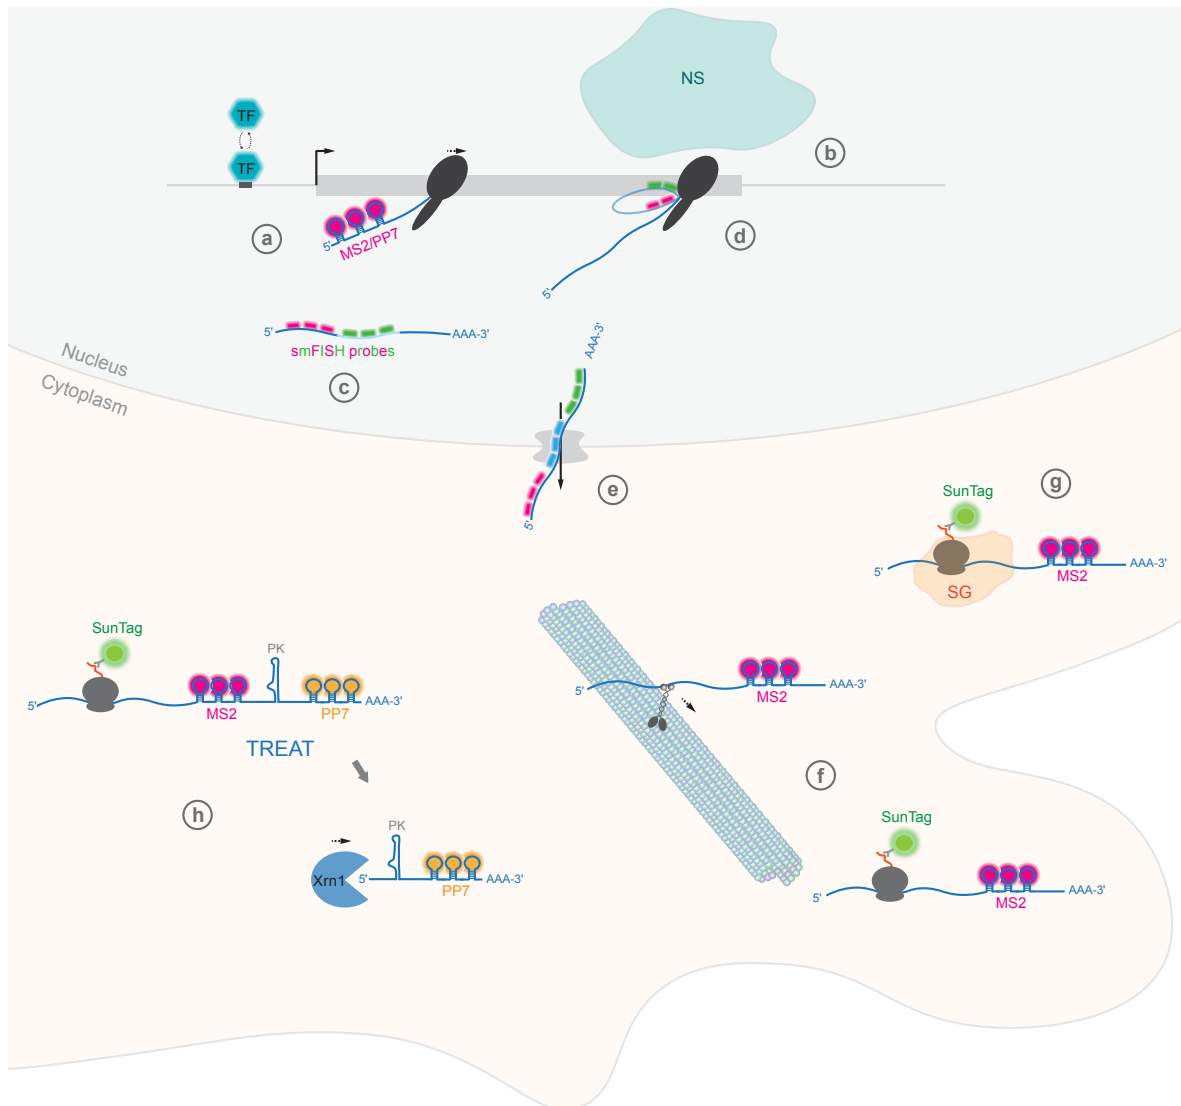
NS

TF

TF

b

a

5'

MS2/PP7

d

5'

5'

AAA-3'

smFISH probes

c

Nucleus

Cytoplasm

AAA-3'

5'

e

g

SunTag

5'

SG

MS2

AAA-3'

SunTag

PK

5'

MS2

PP7

AAA-3'

TREAT

5'

MS2

AAA-3'

f

h

PK

Xrn1

5'

PP7

AAA-3'

SunTag

5'

MS2

AAA-3'